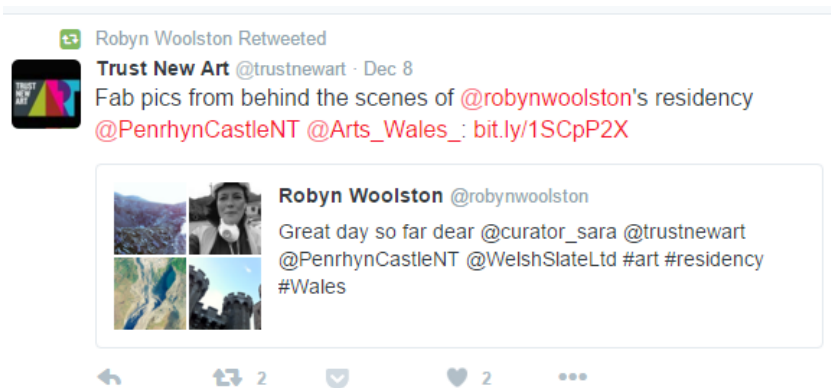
Robyn Woolston Retweeted

TRUST NEW ART

Trust New Art @trustnewart · Dec 8
Fab pics from behind the scenes of @robynwoolston's residency @PenrhynCastleNT @Arts_Wales_: bit.ly/1SCpP2X

Robyn Woolston @robynwoolston
Great day so far dear @curator_sara @trustnewart @PenrhynCastleNT @WelshSlateLtd #art #residency #Wales

2 2